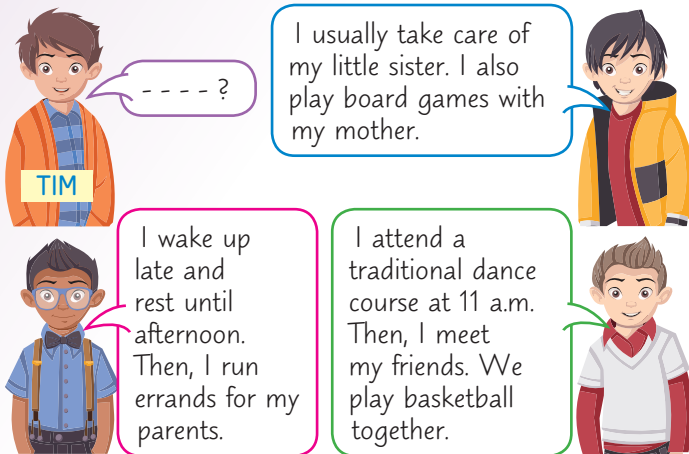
- - - - ?

TIM

I usually take care of my little sister. I also play board games with my mother.

I wake up late and rest until afternoon. Then, I run errands for my parents.

I attend a traditional dance course at 11 a.m. Then, I meet my friends. We play basketball together.